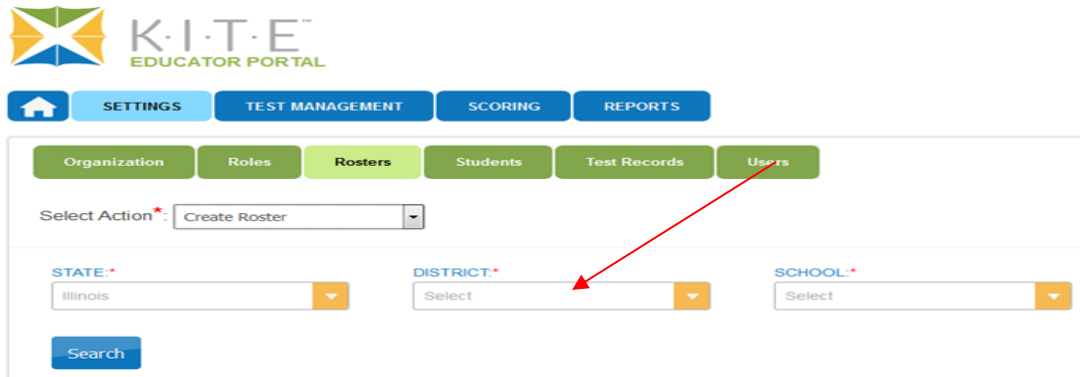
K·I·T·E™
EDUCATOR PORTAL

SETTINGS TEST MANAGEMENT SCORING REPORTS

Organization Roles Rosters Students Test Records Users

Select Action*: Create Roster

STATE:*
Illinois

DISTRICT:*
Select

SCHOOL:*
Select

Search